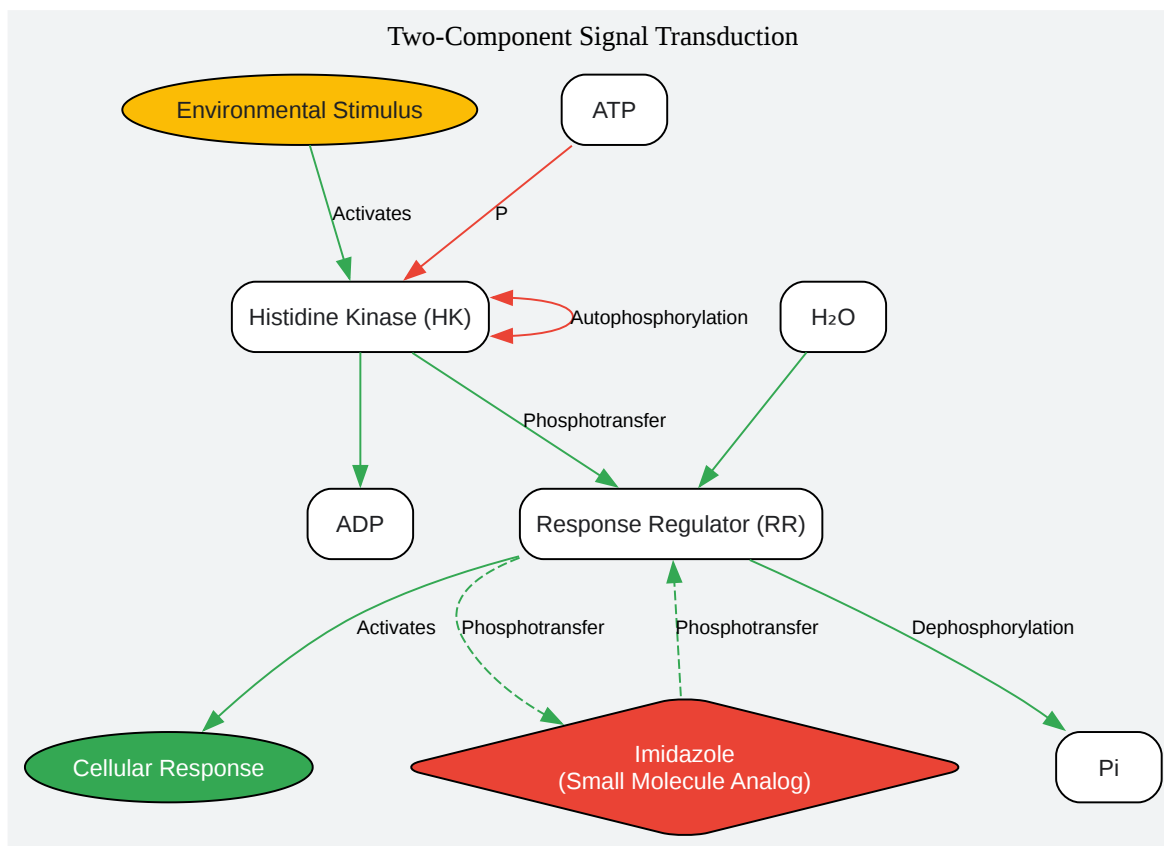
Two-Component Signal Transduction

Environmental Stimulus

ATP

Activates

P

Histidine Kinase (HK)

Autophosphorylation

$H_2O$

Phosphotransfer

ADP

Response Regulator (RR)

Activates

Phosphotransfer

Phosphotransfer

Dephosphorylation

Cellular Response

Imidazole
(Small Molecule Analog)

Pi